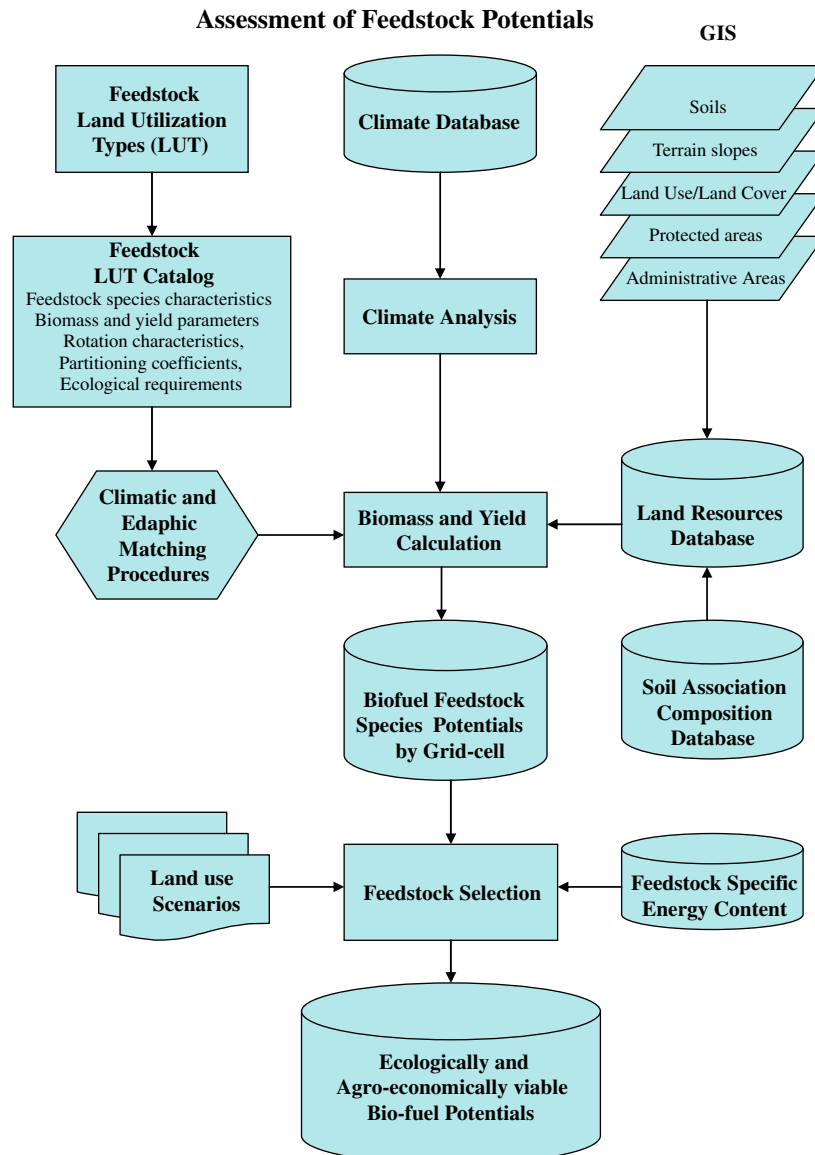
Assessment of Feedstock Potentials

GIS

Feedstock Land Utilization Types (LUT)

Climate Database

Soils

Terrain slopes

Land Use/Land Cover

Protected areas

Administrative Areas

Feedstock LUT Catalog
Feedstock species characteristics
Biomass and yield parameters
Rotation characteristics,
Partitioning coefficients,
Ecological requirements

Climate Analysis

Climatic and Edaphic Matching Procedures

Biomass and Yield Calculation

Land Resources Database

Biofuel Feedstock Species Potentials by Grid-cell

Soil Association Composition Database

Land use Scenarios

Feedstock Selection

Feedstock Specific Energy Content

Ecologically and Agro-economically viable Bio-fuel Potentials